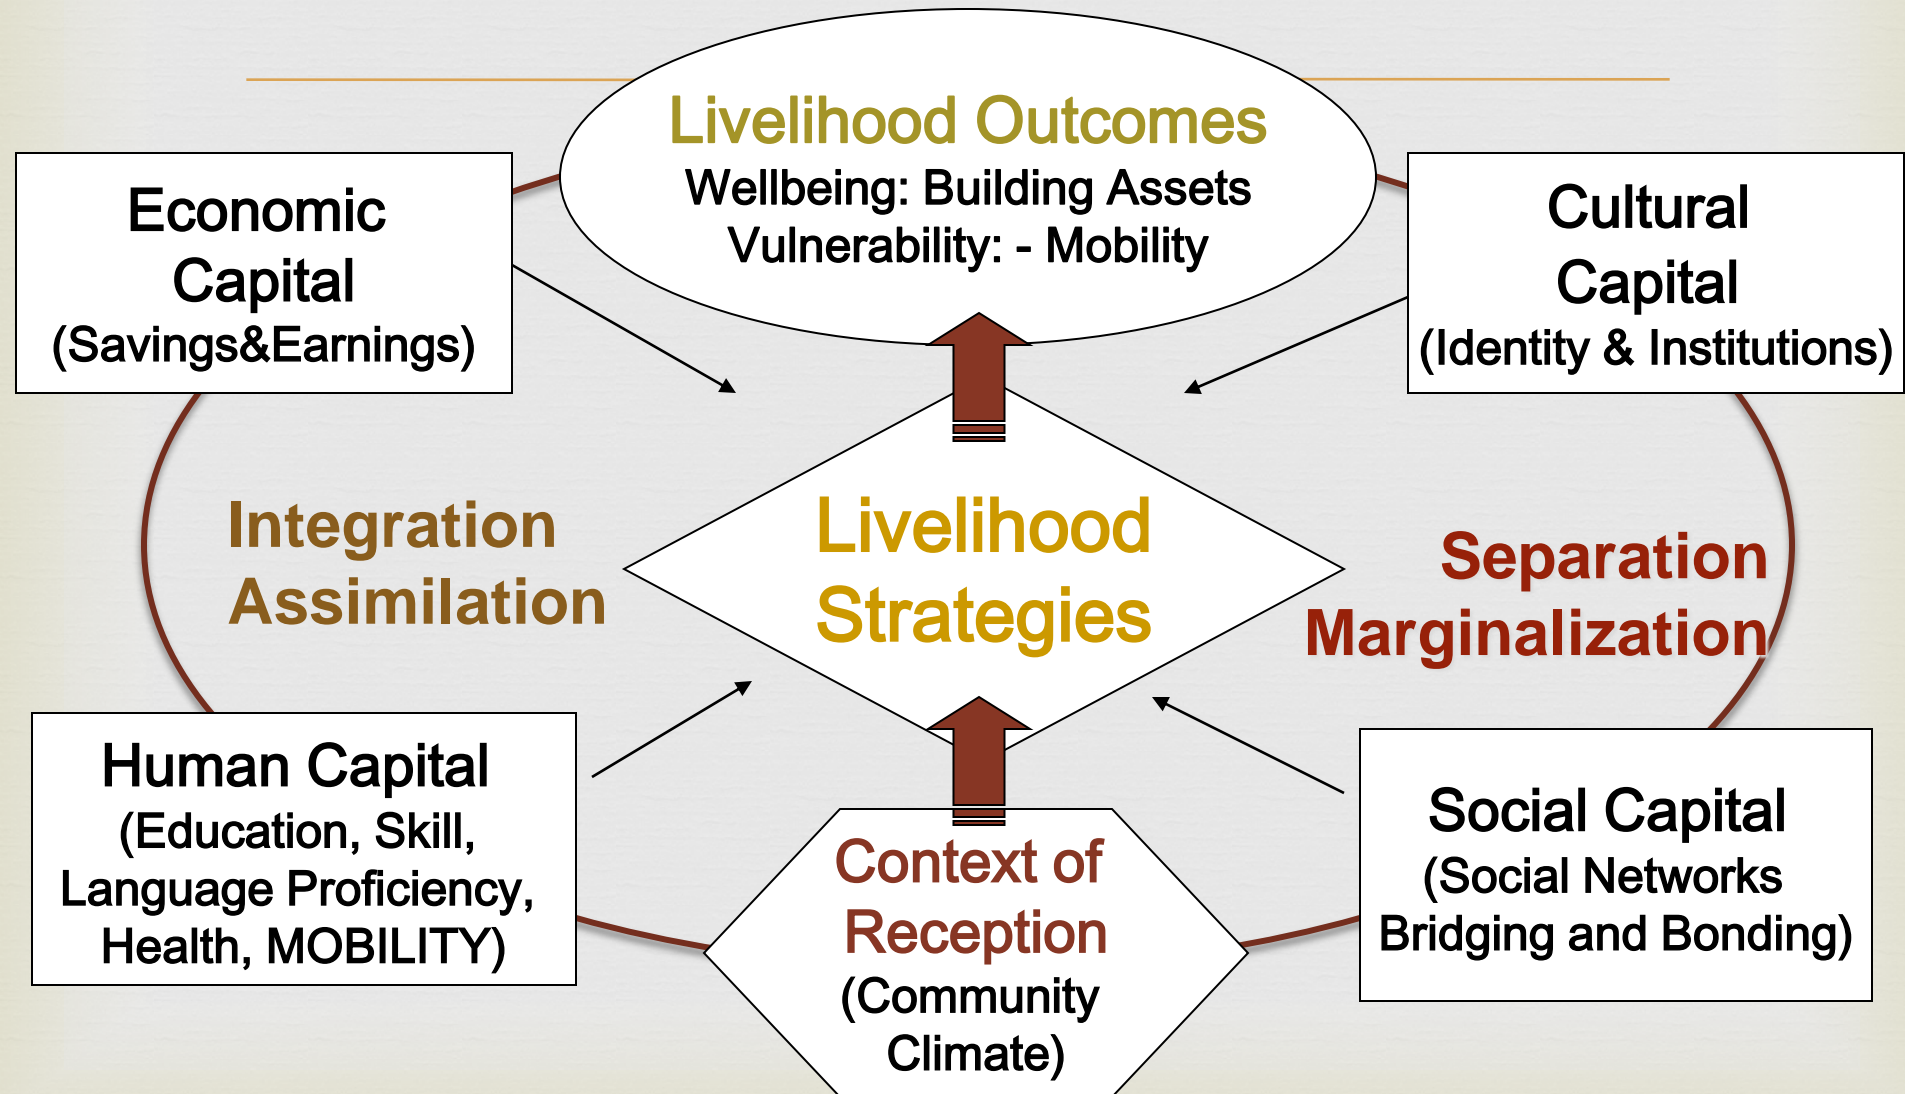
Livelihood Outcomes
Wellbeing: Building Assets
Vulnerability: - Mobility

Economic Capital (Savings&Earnings)

Cultural Capital (Identity & Institutions)

Integration Assimilation

Livelihood Strategies

Separation Marginalization

Human Capital (Education, Skill, Language Proficiency, Health, MOBILITY)

Context of Reception (Community Climate)

Social Capital (Social Networks Bridging and Bonding)